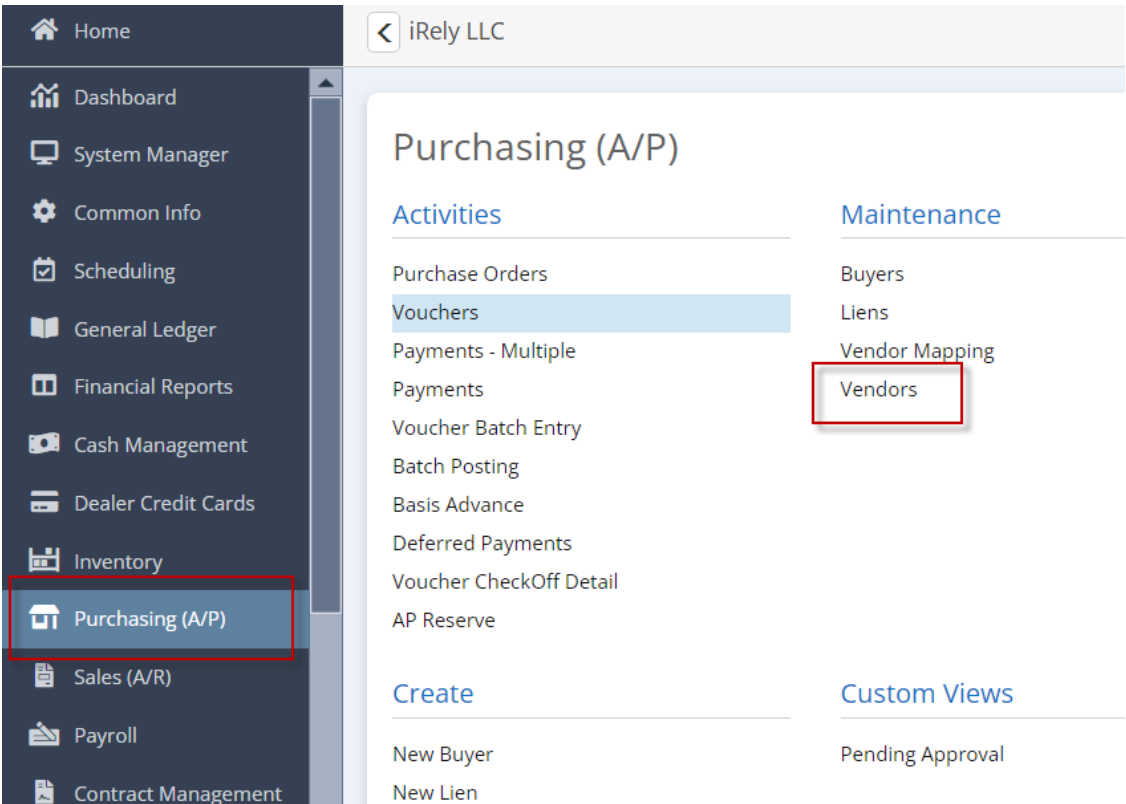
Home
Dashboard
System Manager
Common Info
Scheduling
General Ledger
Financial Reports
Cash Management
Dealer Credit Cards
Inventory
Purchasing (A/P)
Sales (A/R)
Payroll
Contract Management

iRely LLC

Purchasing (A/P)

Activities
Purchase Orders
Vouchers
Payments - Multiple
Payments
Voucher Batch Entry
Batch Posting
Basis Advance
Deferred Payments
Voucher CheckOff Detail
AP Reserve

Maintenance
Buyers
Liens
Vendor Mapping
Vendors

Create
New Buyer
New Lien

Custom Views
Pending Approval